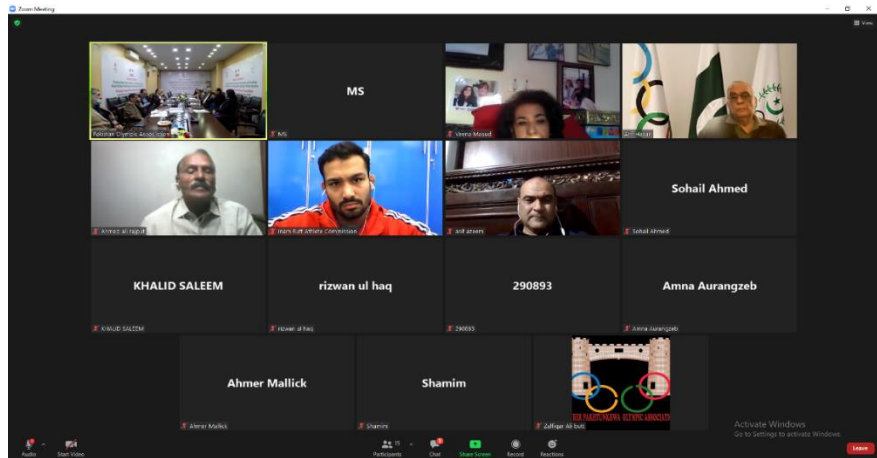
Zoom Meeting

View

Pakistan Olympic Association

MS

MS

Veena Masud

Arif Hasan

Ahmed ali rajput

Inam Butt Athlete Commission

asif azeem

Sohail Ahmed

Sohail Ahmed

KHALID SALEEM

KHALID SALEEM

rizwan ul haq

rizwan ul haq

290893

290893

Amna Aurangzeb

Amna Aurangzeb

Ahmer Mallick

Ahmer Mallick

Shamim

Shamim

BER PAKHTUNKHWA OLYMPIC ASSOCIATION

Zulfiqar Ali butt

Activate Windows
Go to Settings to activate Windows.

Audio

Start Video

Participants

Chat

Share Screen

Record

Reactions

Leave